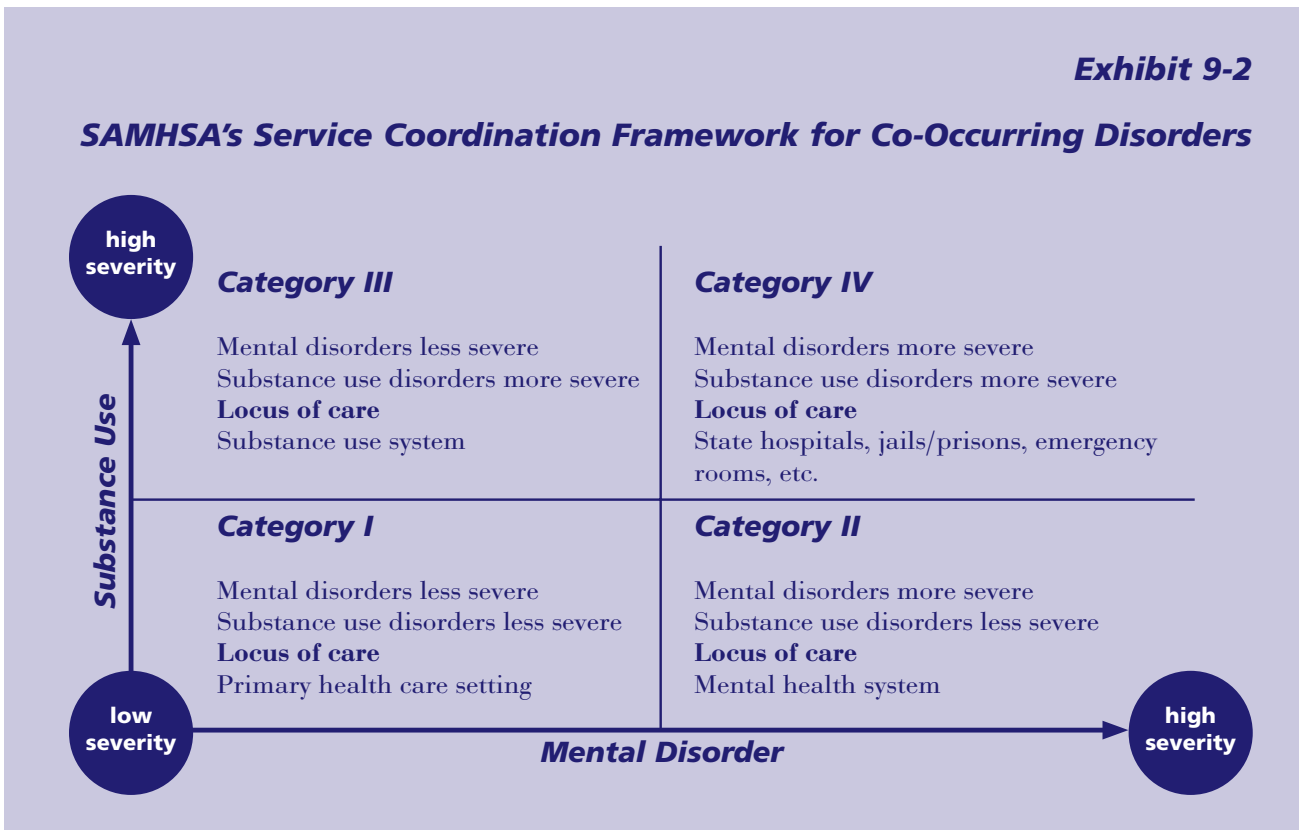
Exhibit 9-2

SAMHSA's Service Coordination Framework for Co-Occurring Disorders

high severity

Substance Use

Category III

Mental disorders less severe
Substance use disorders more severe
**Locus of care**
Substance use system

Category IV

Mental disorders more severe
Substance use disorders more severe
**Locus of care**
State hospitals, jails/prisons, emergency rooms, etc.

Category I

Mental disorders less severe
Substance use disorders less severe
**Locus of care**
Primary health care setting

Category II

Mental disorders more severe
Substance use disorders less severe
**Locus of care**
Mental health system

low severity

Mental Disorder

high severity